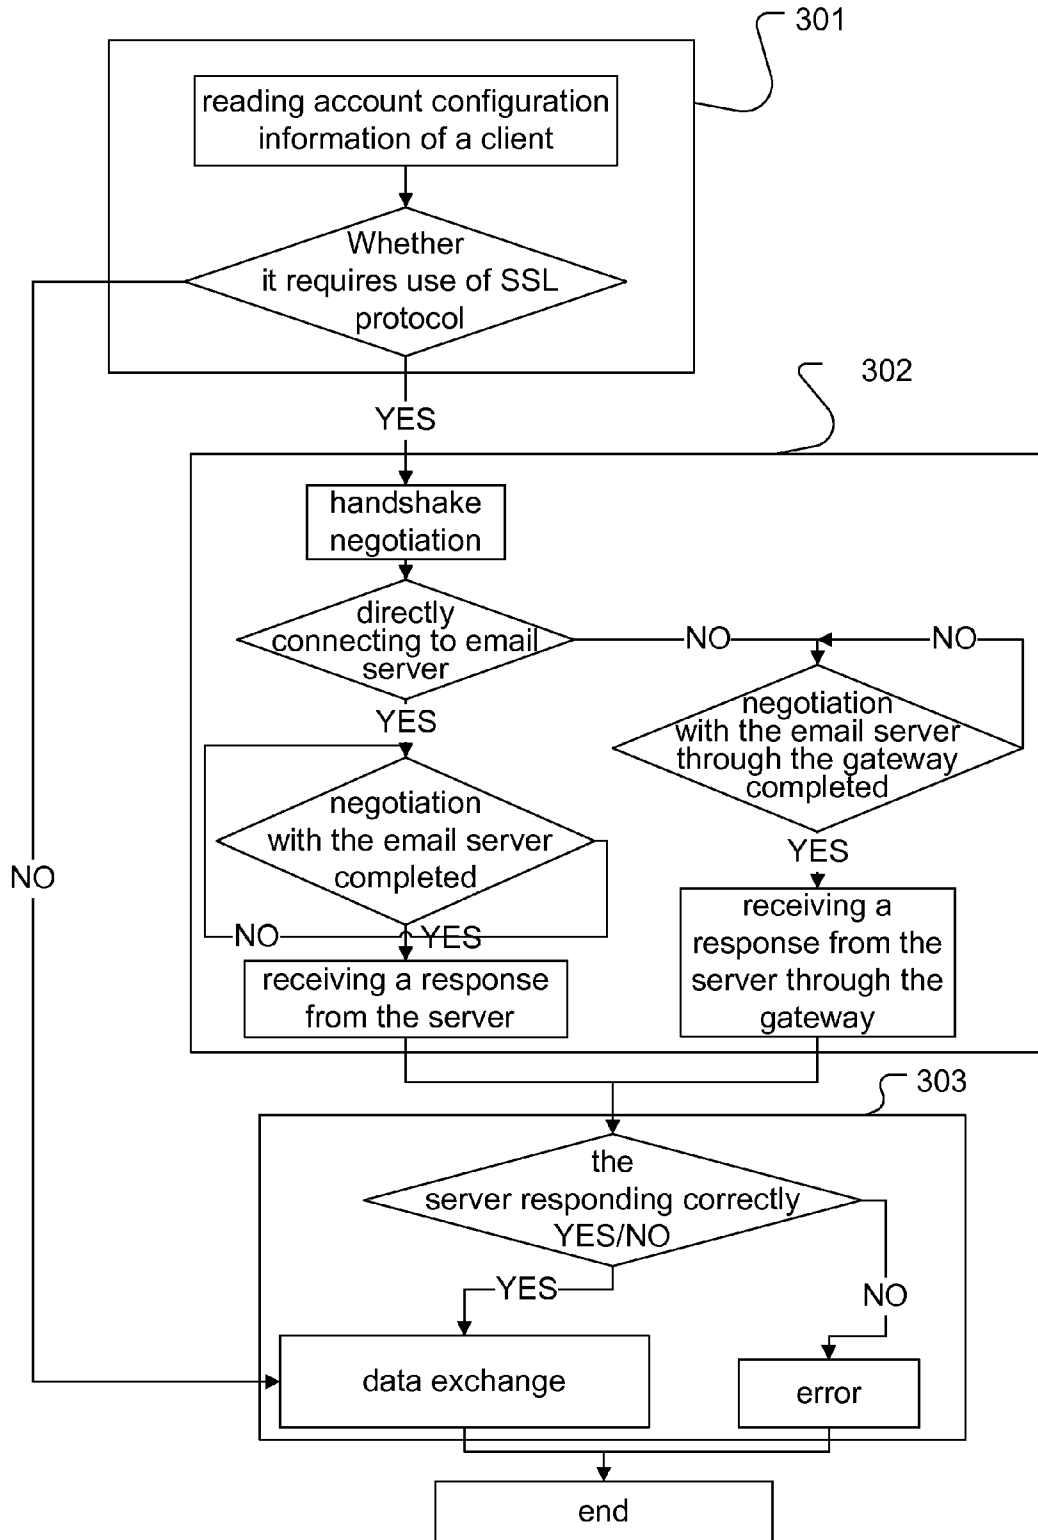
301

reading account configuration information of a client

Whether it requires use of SSL protocol

NO

YES

302

handshake negotiation

directly connecting to email server

NO

NO

YES

negotiation with the email server through the gateway completed

negotiation with the email server completed

YES

NO

YES

receiving a response from the server

receiving a response from the server through the gateway

303

the server responding correctly YES/NO

YES

NO

data exchange

error

end